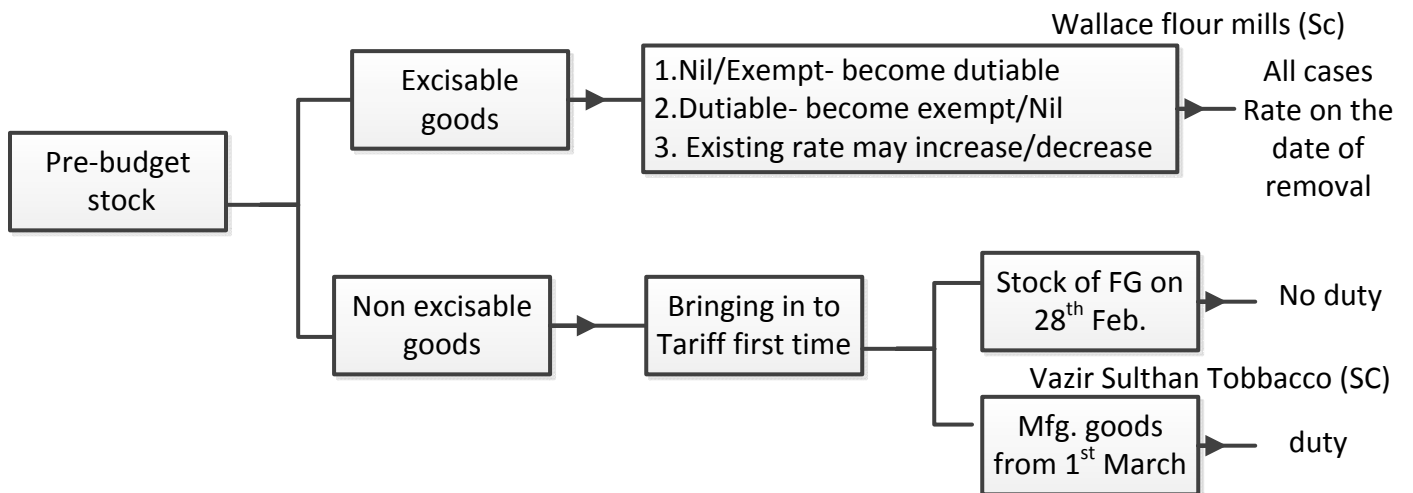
Wallace flour mills (Sc)

Pre-budget stock

Excisable goods

1.Nil/Exempt- become dutiable
2.Dutiable- become exempt/Nil
3. Existing rate may increase/decrease

All cases Rate on the date of removal

Non excisable goods

Bringing in to Tariff first time

Stock of FG on $28^{th}$ Feb.

No duty

Vazir Sulthan Tobbacco (SC)

Mfg. goods from $1^{st}$ March

duty